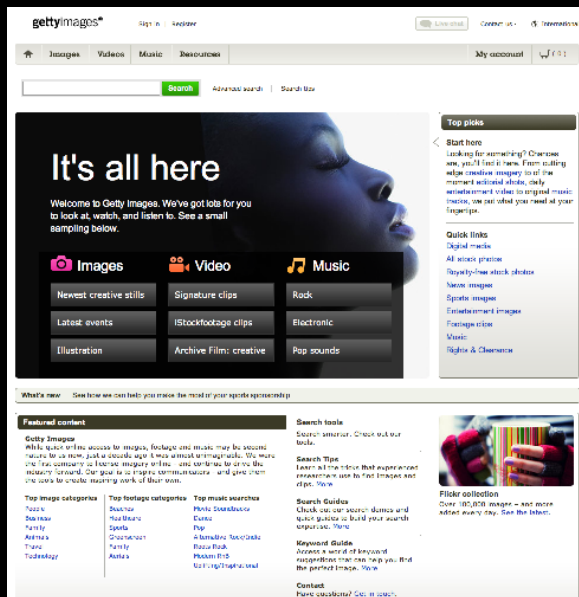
gettyimages®

Sign in | Register

Live chat | Contact us | International

Images | Videos | Music | Resources

My account | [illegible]

Search | Advanced search | Search tips

It's all here

Welcome to Getty Images. We've got lots for you to look at, watch, and listen to. See a small sampling below.

Images
Newest creative stills
Latest events
Illustration

Video
Signature clips
iStockfootage clips
Archive Film: creative

Music
Rock
Electronic
Pop sounds

Top picks

Start here
Looking for something? Chances are, you'll find it here. From cutting edge creative imagery to of the moment editorial shots, daily entertainment video to original music tracks, we put what you need at your fingertips.

Quick links
Digital media
All stock photos
Royalty-free stock photos
News images
Sports images
Entertainment images
Footage clips
Music
Rights & Clearance

What's new | See how we can help you make the most of your sports sponsorship

Featured content

Getty Images
While quick online access to images, footage and music may be second nature to us now, just a decade ago it was almost unimaginable. We were the first company to license imagery online — and continue to drive the industry forward. Our goal is to inspire communicators — and give them the tools to create meaningful work of their own.

Top image categories
People
Business
Family
Animals
Travel
Technology

Top footage categories
Business
Headlines
Sports
Celebration
Family
Animals

Top music searches
Movie Soundtracks
Dance
Pop
Alternative Rock/Indie
Blues Rock
Modern R&B
Hip Hop/Rap/Instrumental

Search tools
Search smarter. Check out our tools.

Search Tips
Learn a few tricks that experienced researchers use to find images and clips. More

Search Guides
Check out our search demos and quick guides to build your search expertise. More

Keyword Guide
Access a world of keyword suggestions that can help you find the perfect image. More

Contact
Have questions? Get in touch.

Flickr collection
Over 100,000 images — and more added every day. See the latest.